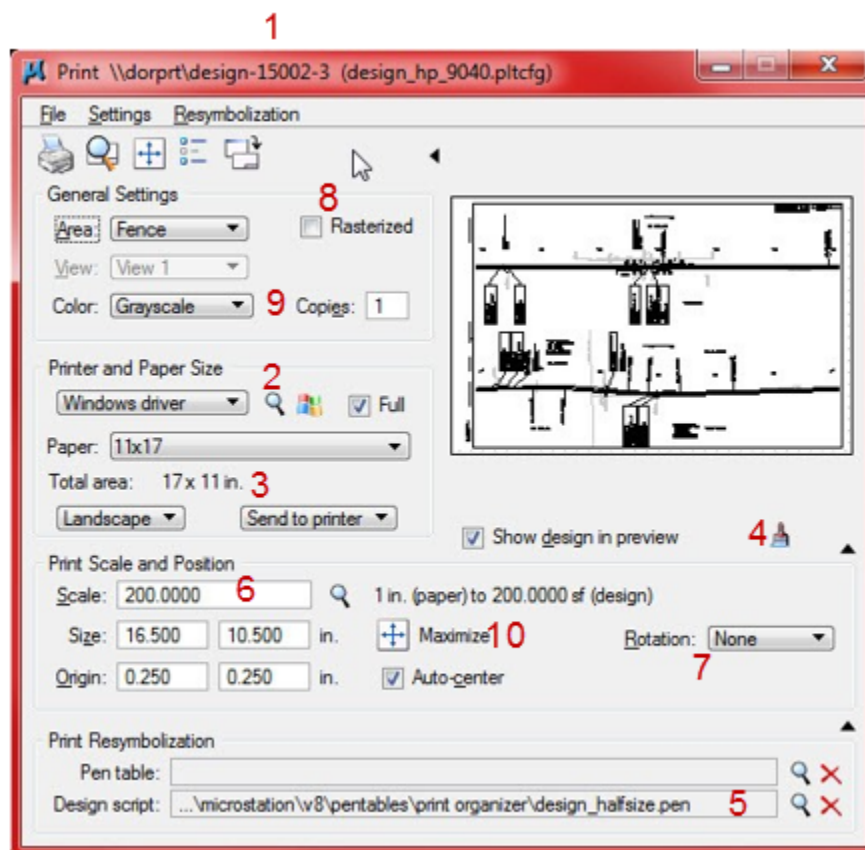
1

Print \\dorprt\design-15002-3 (design_hp_9040.pltcfg)

File Settings Resymbolization

General Settings

8

Area: Fence

Rasterized

View: View 1

Color: Grayscale 9 Copies: 1

Printer and Paper Size

2

Windows driver

Full

Paper: 11x17

Total area: 17 x 11 in. 3

Landscape

Send to printer

Show design in preview

4

Print Scale and Position

Scale: 200.0000 6

1 in. (paper) to 200.0000 sf (design)

Size: 16.500 10.500 in.

Maximize 10

Rotation: None

7

Origin: 0.250 0.250 in.

Auto-center

Print Resymbolization

Pen table:

Design script: ...\microstation\v8\pentables\print organizer\design_halfsize.pen 5